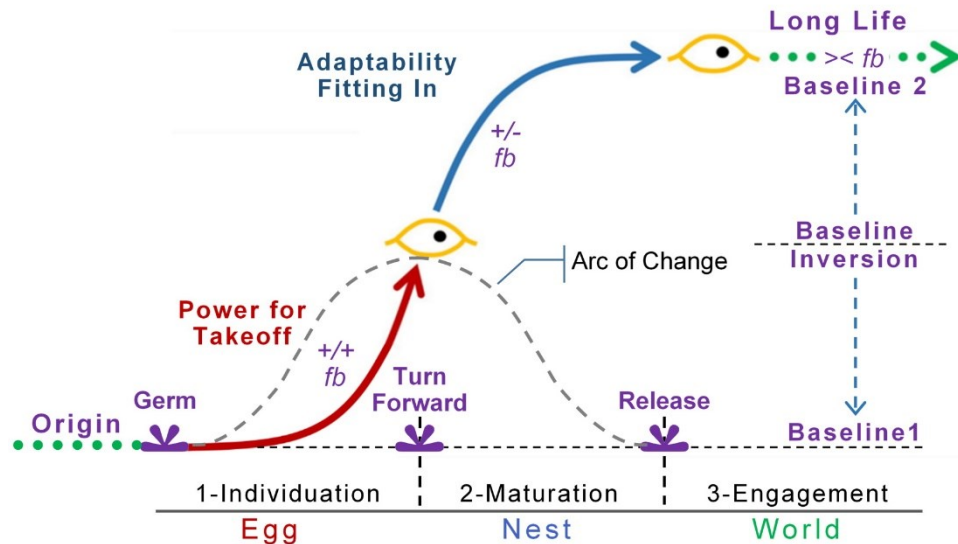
Long Life

>< *fb*

Baseline 2

Adaptability
Fitting In

+/-
*fb*

Baseline
Inversion

Arc of Change

Power for
Takeoff

+/+
*fb*

Origin

Germ

Turn
Forward

Release

Baseline1

| 1-Individuation | 2-Maturation | 3-Engagement |
|---|---|---|
| Egg | Nest | World |